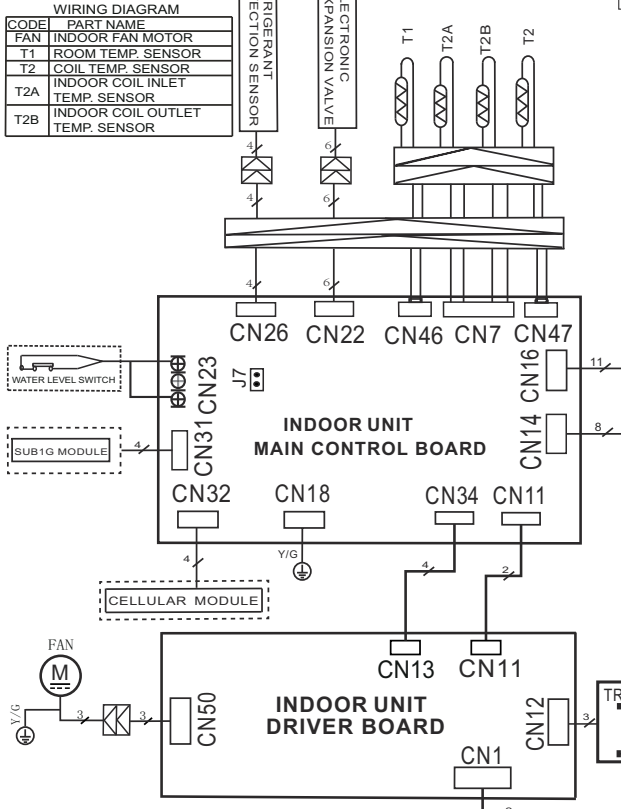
WIRING DIAGRAM

| CODE | PART NAME |
|---|---|
| FAN | INDOOR FAN MOTOR |
| T1 | ROOM TEMP. SENSOR |
| T2 | COIL TEMP. SENSOR |
| T2A | INDOOR COIL INLET TEMP. SENSOR |
| T2B | INDOOR COIL OUTLET TEMP. SENSOR |

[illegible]RIGERANT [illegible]ECTION SENSOR

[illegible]LECTRONIC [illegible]XPANSION VALVE

T1 T2A T2B T2

4
4
6
6
4
6

CN26 CN22 CN46 CN7 CN47

WATER LEVEL SWITCH

CN23

J7

CN16

11

INDOOR UNIT
MAIN CONTROL BOARD

SUB1G MODULE

4

CN31

CN14

8

CN32 CN18 CN34 CN11

Y/G

4

4

2

CELLULAR MODULE

FAN

M

CN13 CN11

Y/G

3

3

CN50

INDOOR UNIT
DRIVER BOARD

CN12

3

TR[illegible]

CN1